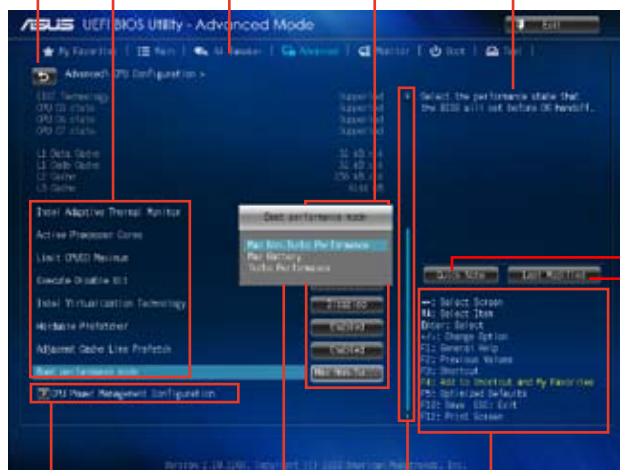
ASUS UEFI BIOS Utility - Advanced Mode

Exit

My Favorites | Main | Ai Tweaker | Advanced | Monitor | Boot | Tool

Advanced\ CPU Configuration >

EIST Technology	Supported
CPU C3 state	Supported
CPU C6 state	Supported
CPU C7 state	Supported

L1 Data Cache	32 kB x 4
L1 Code Cache	32 kB x 4
L2 Cache	256 kB x 4
L3 Cache	6144 kB

Intel Adaptive Thermal Monitor
Active Processor Cores
Limit CPUID Maximum
Execute Disable Bit
Intel Virtualization Technology
Hardware Prefetcher
Adjacent Cache Line Prefetch
Boot performance mode

CPU Power Management Configuration

Boot performance mode
Max Non-Turbo Performance
Max Battery
Turbo Performance

Disabled
Enabled
Enabled
Max Non-Tu

Select the performance state that the BIOS will set before OS handoff.

Quick Note	Last Modified

→←: Select Screen
↑↓: Select Item
Enter: Select
+/-: Change Option
F1: General Help
F2: Previous Values
F3: Shortcut
F4: Add to Shortcut and My Favorites
F5: Optimized Defaults
F10: Save ESC: Exit
F12: Print Screen

Version 2.10.1208. Copyright (C) 2012 American Megatrends, Inc.